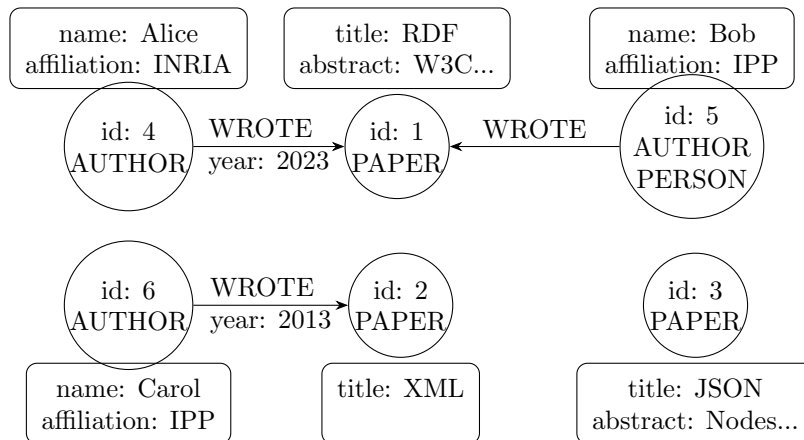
name: Alice
affiliation: INRIA

title: RDF
abstract: W3C...

name: Bob
affiliation: IPP

id: 4
AUTHOR

WROTE
year: 2023

id: 1
PAPER

WROTE

id: 5
AUTHOR
PERSON

id: 6
AUTHOR

WROTE
year: 2013

id: 2
PAPER

id: 3
PAPER

name: Carol
affiliation: IPP

title: XML

title: JSON
abstract: Nodes...